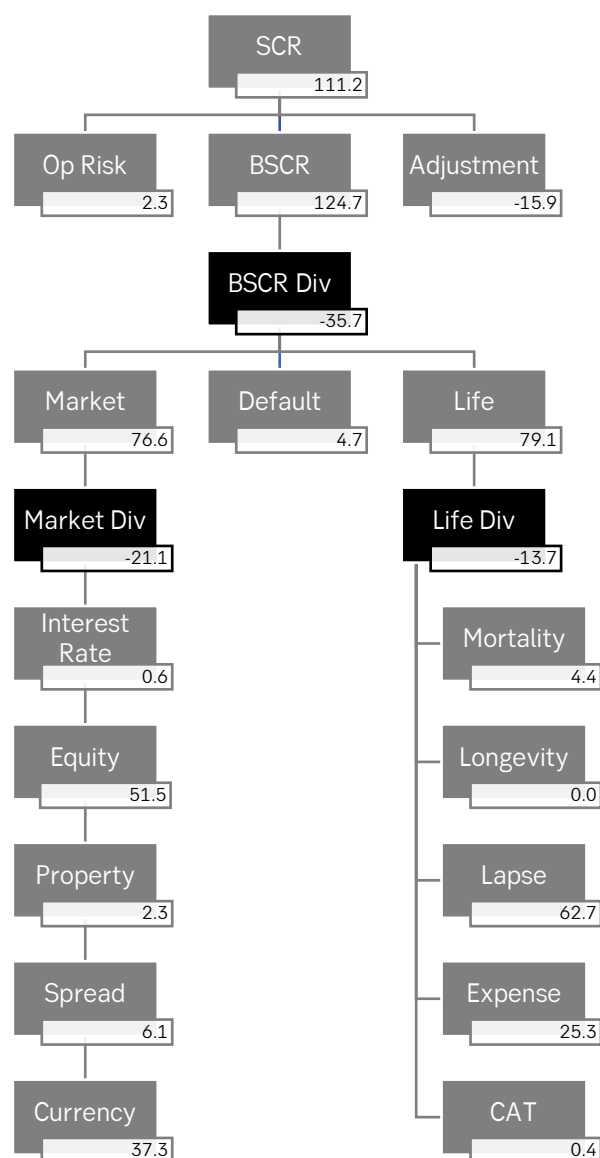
SCR
111.2

Op Risk
2.3

BSCR
124.7

Adjustment
-15.9

BSCR Div
-35.7

Market
76.6

Default
4.7

Life
79.1

Market Div
-21.1

Life Div
-13.7

Interest Rate
0.6

Equity
51.5

Property
2.3

Spread
6.1

Currency
37.3

Mortality
4.4

Longevity
0.0

Lapse
62.7

Expense
25.3

CAT
0.4